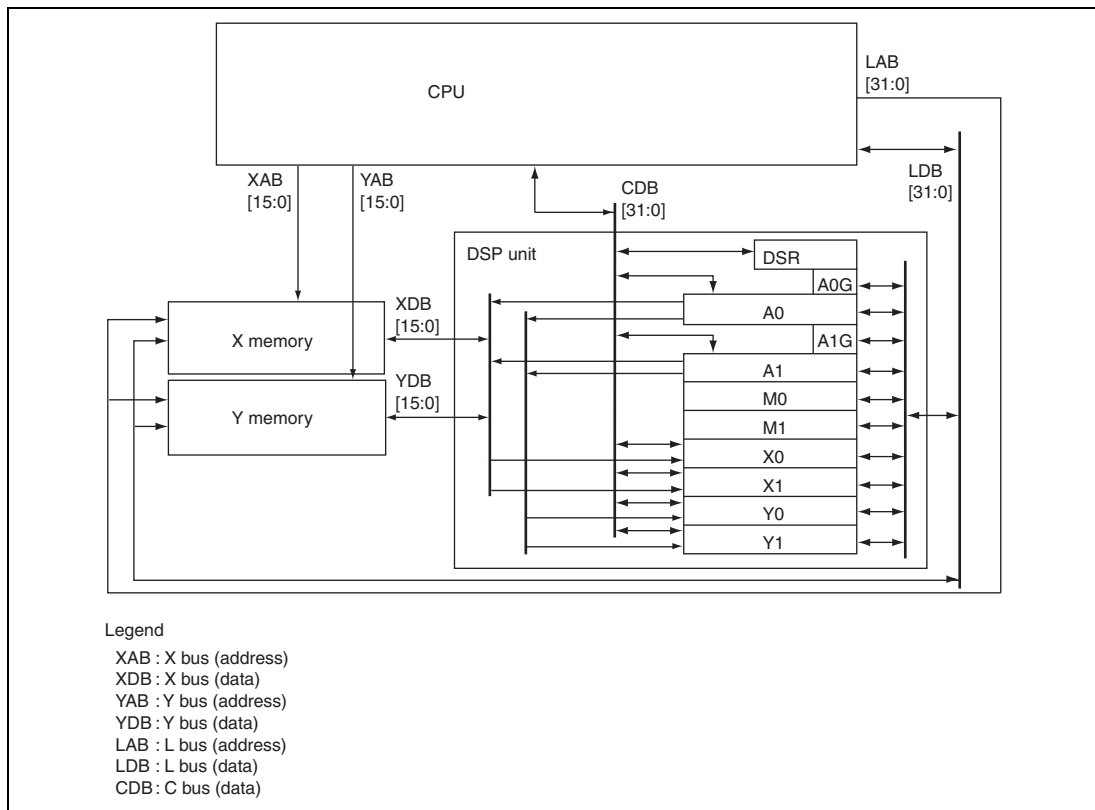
CPU

LAB
[31:0]

LDB
[31:0]

XAB
[15:0]

YAB
[15:0]

CDB
[31:0]

DSP unit

DSR

A0G

A0

A1G

A1

M0

M1

X0

X1

Y0

Y1

XDB
[15:0]

YDB
[15:0]

X memory

Y memory

Legend

XAB : X bus (address)
XDB : X bus (data)
YAB : Y bus (address)
YDB : Y bus (data)
LAB : L bus (address)
LDB : L bus (data)
CDB : C bus (data)